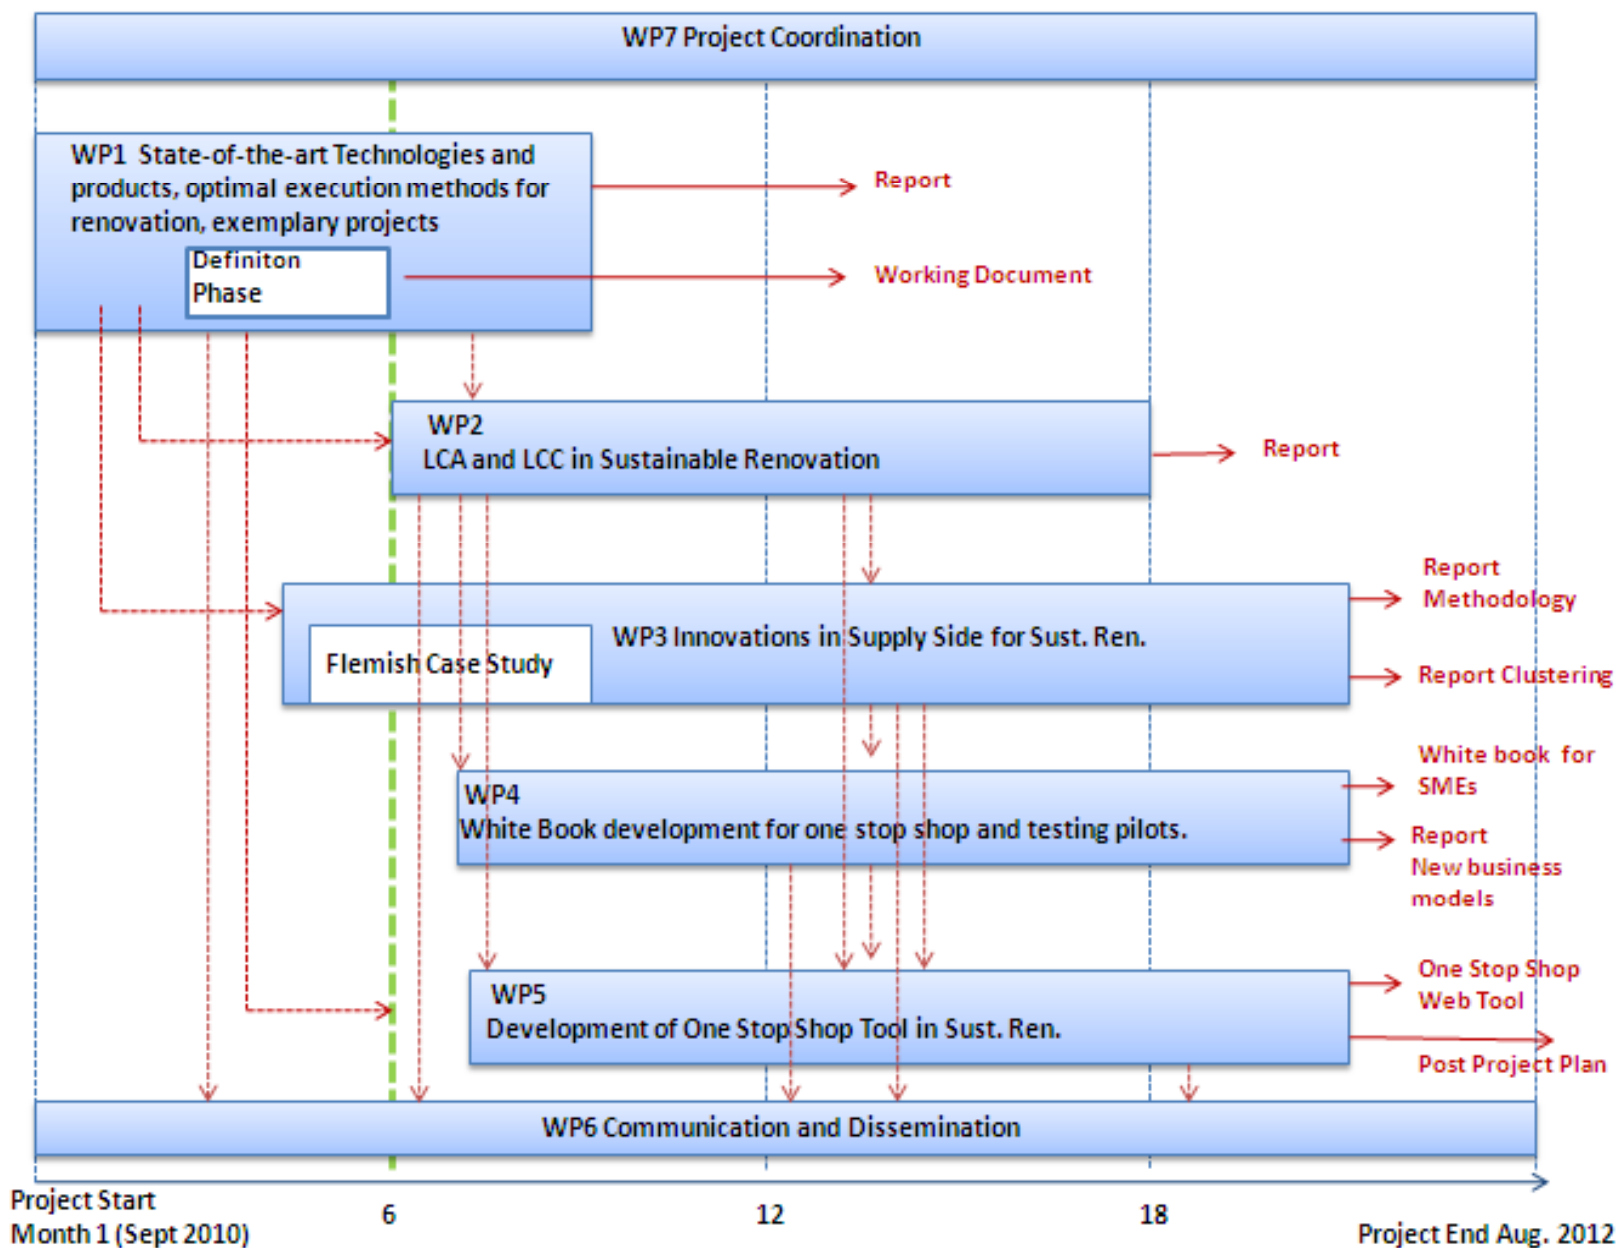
WP7 Project Coordination

WP1 State-of-the-art Technologies and products, optimal execution methods for renovation, exemplary projects

Definiton Phase

Report

Working Document

WP2
LCA and LCC in Sustainable Renovation

Report

Report Methodology

Flemish Case Study

WP3 Innovations in Supply Side for Sust. Ren.

Report Clustering

White book for SMEs

WP4
White Book development for one stop shop and testing pilots.

Report New business models

One Stop Shop Web Tool

WP5
Development of One Stop Shop Tool in Sust. Ren.

Post Project Plan

WP6 Communication and Dissemination

Project Start
Month 1 (Sept 2010)

6

12

18

Project End Aug. 2012